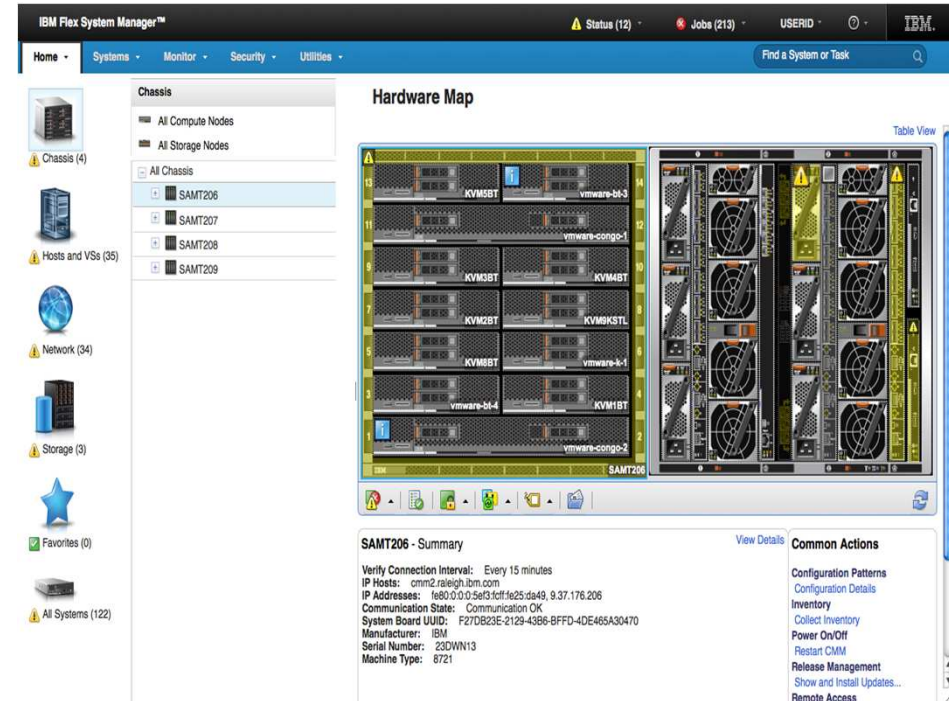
IBM Flex System Manager™
Status (12)
Jobs (213)
USERID
IBM.
Home
Systems
Monitor
Security
Utilities
Find a System or Task

Chassis (4)
Hosts and VSs (35)
Network (34)
Storage (3)
Favorites (0)
All Systems (122)

Chassis
All Compute Nodes
All Storage Nodes
All Chassis
SAMT206
SAMT207
SAMT208
SAMT209

Hardware Map
Table View

13
KVM5BT
vmware-bt-3
14
11
vmware-congo-1
12
9
KVM3BT
KVM4BT
10
7
KVM2BT
KVM9KSTL
8
5
KVM8BT
vmware-k-1
6
3
vmware-bt-4
KVM1BT
4
1
vmware-congo-2
2
SAMT206

SAMT206 - Summary
View Details
Verify Connection Interval: Every 15 minutes
IP Hosts: cmm2.raleigh.ibm.com
IP Addresses: fe80:0:0:0:5ef3:fcff:fe25:da49, 9.37.176.206
Communication State: Communication OK
System Board UUID: F27DB23E-2129-43B6-BFFD-4DE465A30470
Manufacturer: IBM
Serial Number: 23DWN13
Machine Type: 8721

Common Actions
Configuration Patterns
Configuration Details
Inventory
Collect Inventory
Power On/Off
Restart CMM
Release Management
Show and Install Updates...
Remote Access